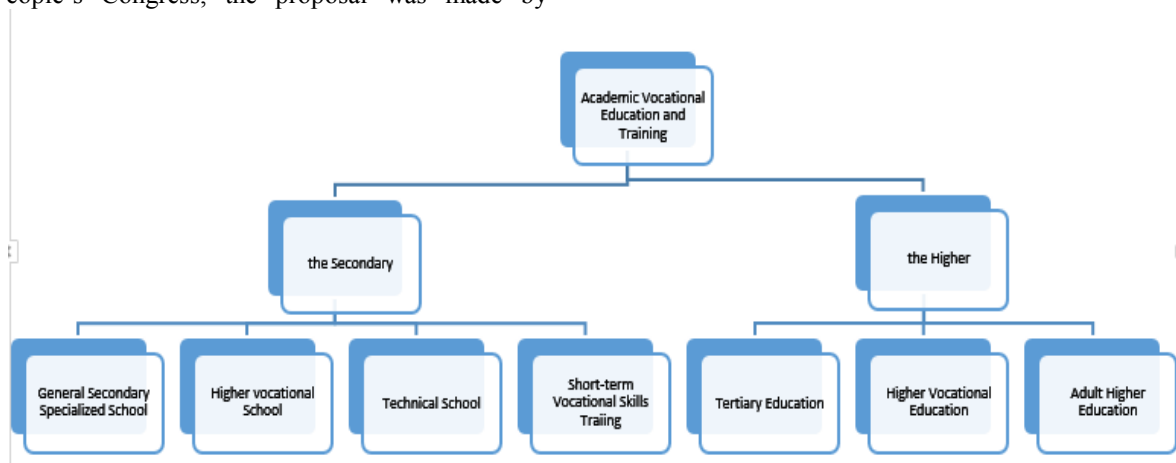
eople's Congress, the proposal was made by

Academic Vocational Education and Training

the Secondary

the Higher

General Secondary Specialized School

Higher vocational School

Technical School

Short-term Vocational Skills Traiing

Tertiary Education

Higher Vocational Education

Adult Higher Education